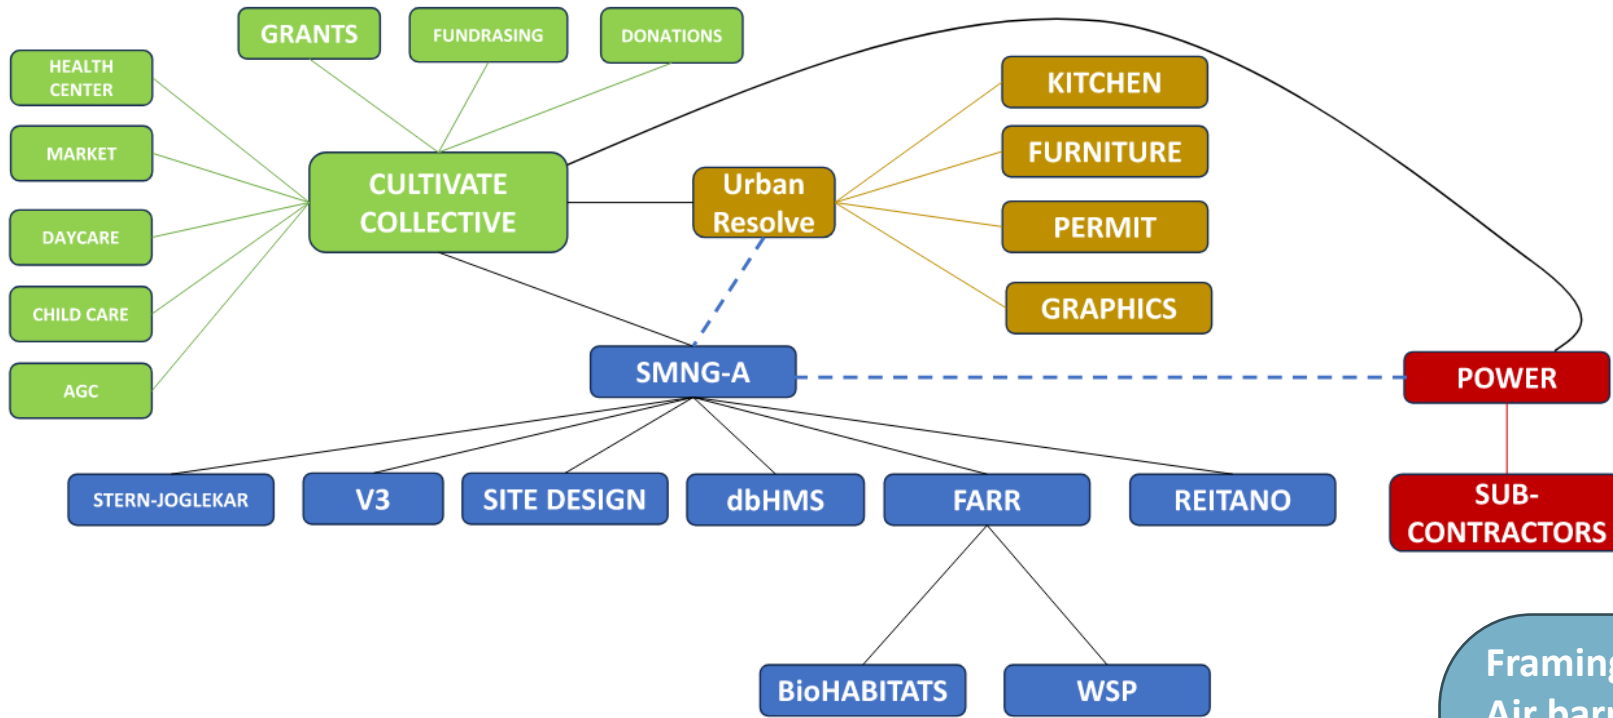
GRANTS
FUNDRASING
DONATIONS

HEALTH CENTER
MARKET
DAYCARE
CHILD CARE
AGC

CULTIVATE COLLECTIVE

Urban Resolve

KITCHEN
FURNITURE
PERMIT
GRAPHICS

SMNG-A

POWER

SUB-CONTRACTORS

STERN-JOGLEKAR
V3
SITE DESIGN
dbHMS
FARR
REITANO

BioHABITATS
WSP

Framin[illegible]
Air bar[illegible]